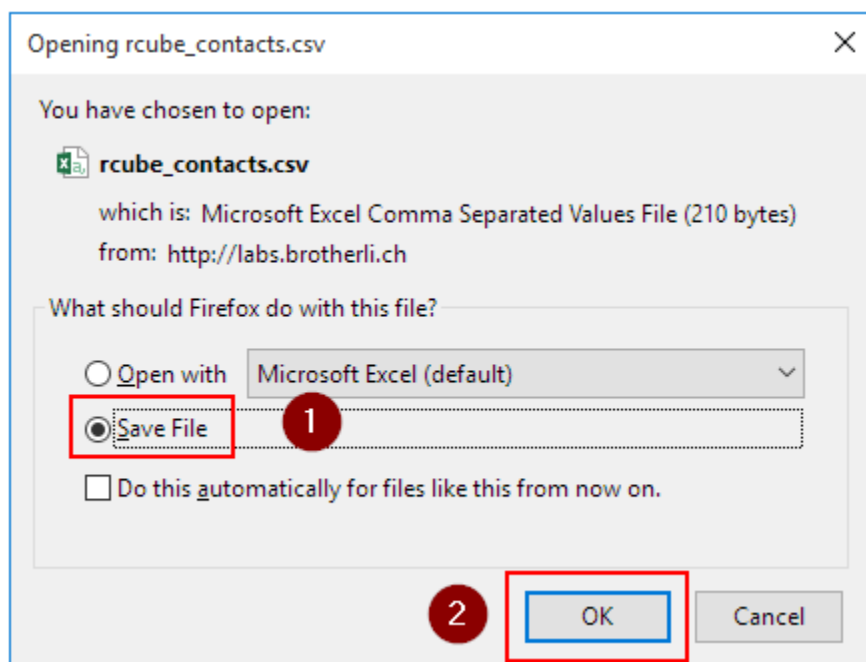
Opening rcube_contacts.csv

×

You have chosen to open:

rcube_contacts.csv

which is: Microsoft Excel Comma Separated Values File (210 bytes)

from: http://labs.brotherli.ch

What should Firefox do with this file?

Open with Microsoft Excel (default)

Save File

1

Do this automatically for files like this from now on.

2

OK

Cancel